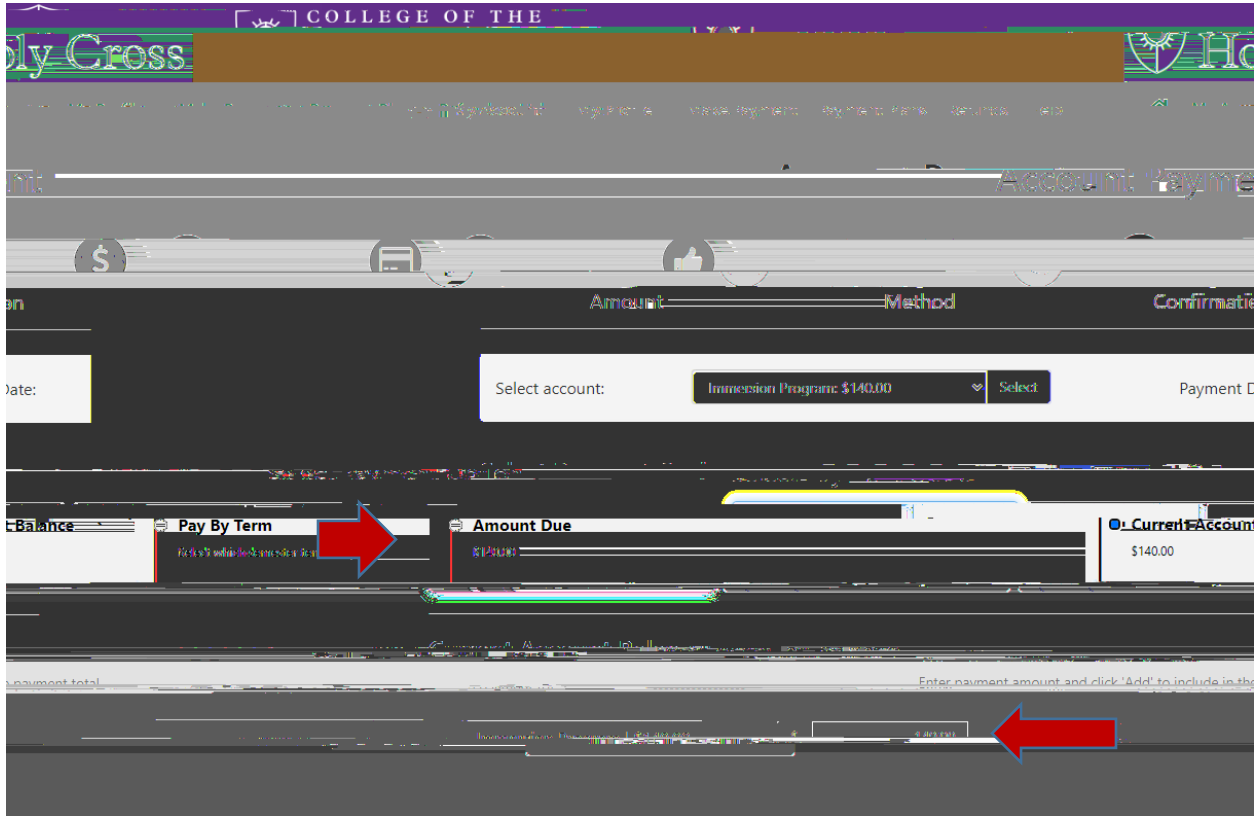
COLLEGE OF THE
oly Cross
Ho

Account Payme

Amount
Method
Confirmatio

Date:

Select account:
Immersion Program: $140.00
Select
Payment D

t Balance
Pay By Term
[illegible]
Amount Due
$140.00
Current Account
$140.00

payment total
Enter payment amount and click 'Add' to include in the
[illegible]
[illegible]